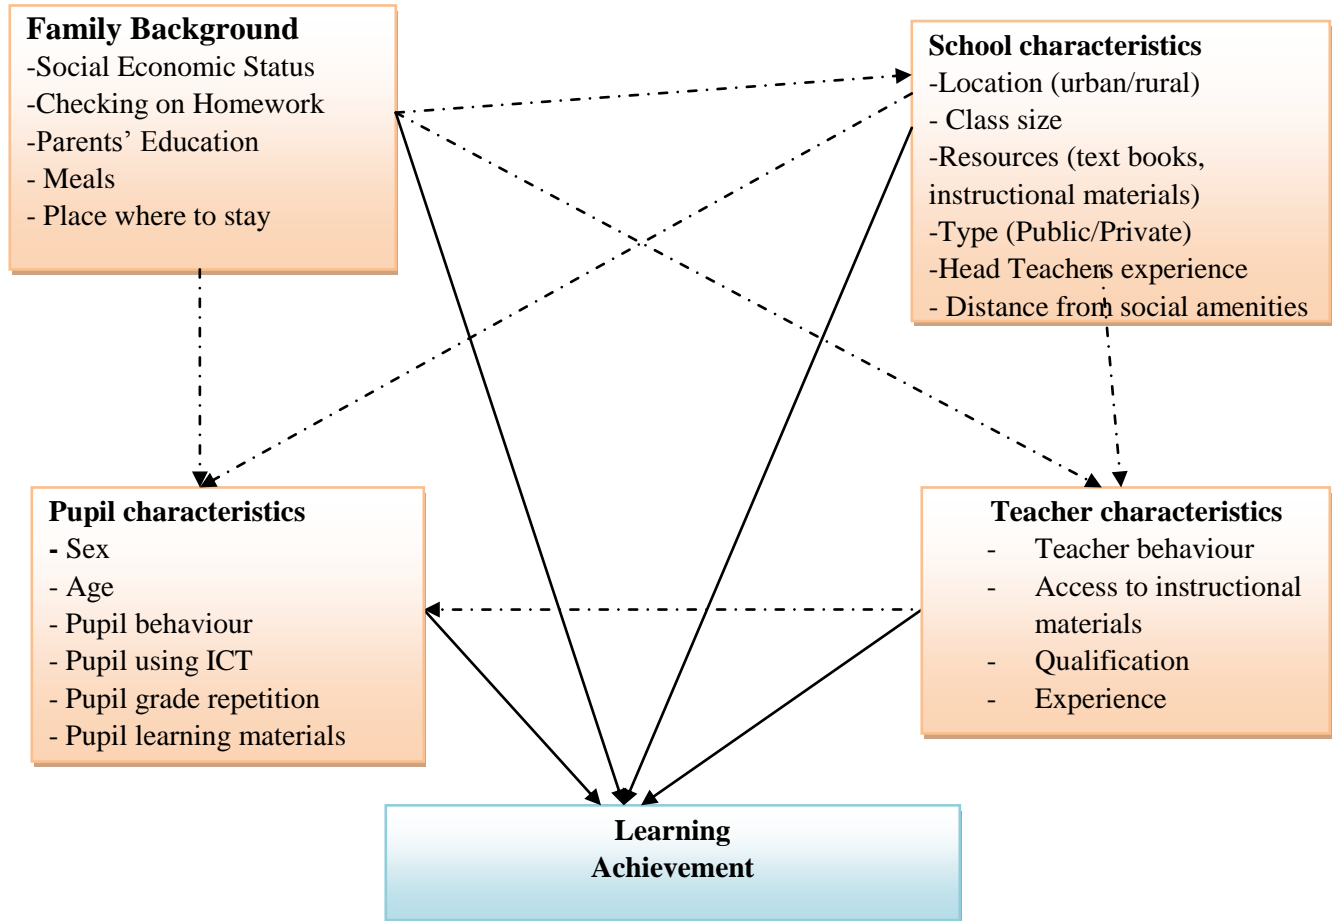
Family Background
-Social Economic Status
-Checking on Homework
-Parents' Education
- Meals
- Place where to stay

School characteristics
-Location (urban/rural)
- Class size
-Resources (text books, instructional materials)
-Type (Public/Private)
-Head Teachers experience
- Distance from social amenities

Pupil characteristics
- Sex
- Age
- Pupil behaviour
- Pupil using ICT
- Pupil grade repetition
- Pupil learning materials

Teacher characteristics
- Teacher behaviour
- Access to instructional materials
- Qualification
- Experience

Learning Achievement